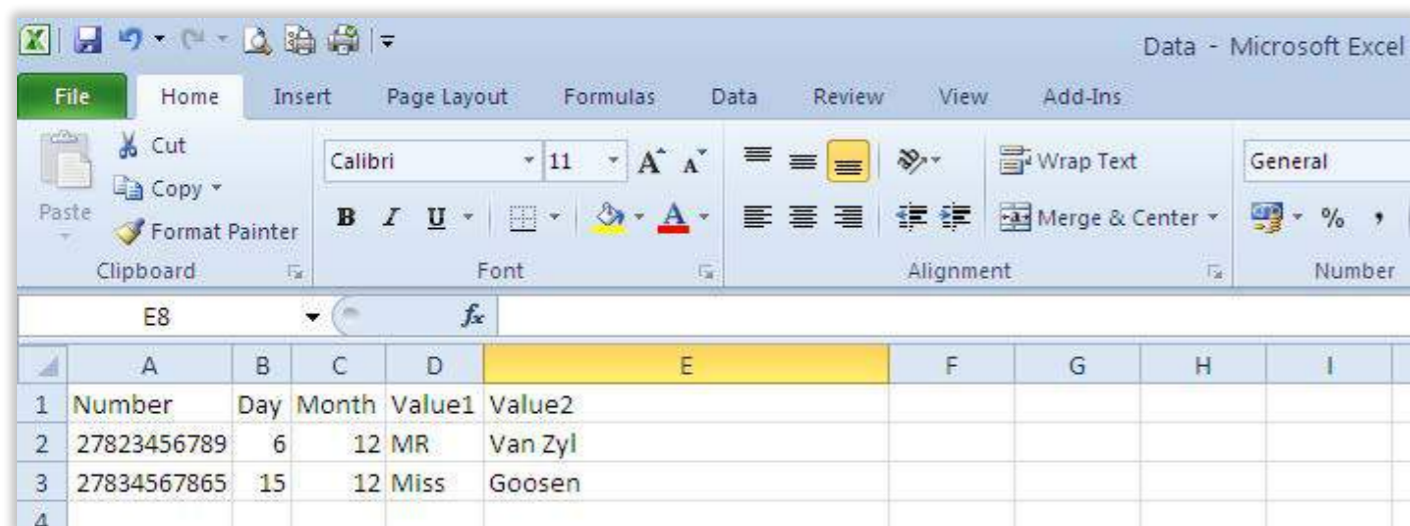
Data - Microsoft Excel

File Home Insert Page Layout Formulas Data Review View Add-Ins

Cut
Copy
Paste
Format Painter
Clipboard

Calibri 11
B I U
Font

Wrap Text
Merge & Center
Alignment

General
% ,
Number

E8

$f_x$

| | A | B | C | D | E | F | G | H | I |
|---|---|---|---|---|---|---|---|---|---|
| 1 | Number | Day | Month | Value1 | Value2 | | | | |
| 2 | 27823456789 | 6 | 12 | MR | Van Zyl | | | | |
| 3 | 27834567865 | 15 | 12 | Miss | Goosen | | | | |
| 4 | | | | | | | | | |